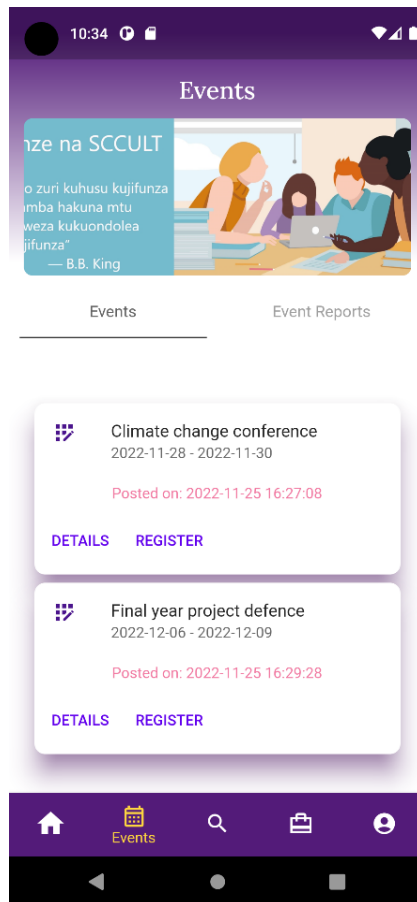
10:34

Events

nze na SCCULT

o zuri kuhusu kujifunza
mba hakuna mtu
weza kukuondolea
ujifunza"
— B.B. King

Events

Event Reports

Climate change conference
2022-11-28 - 2022-11-30

Posted on: 2022-11-25 16:27:08

DETAILS REGISTER

Final year project defence
2022-12-06 - 2022-12-09

Posted on: 2022-11-25 16:29:28

DETAILS REGISTER

Events